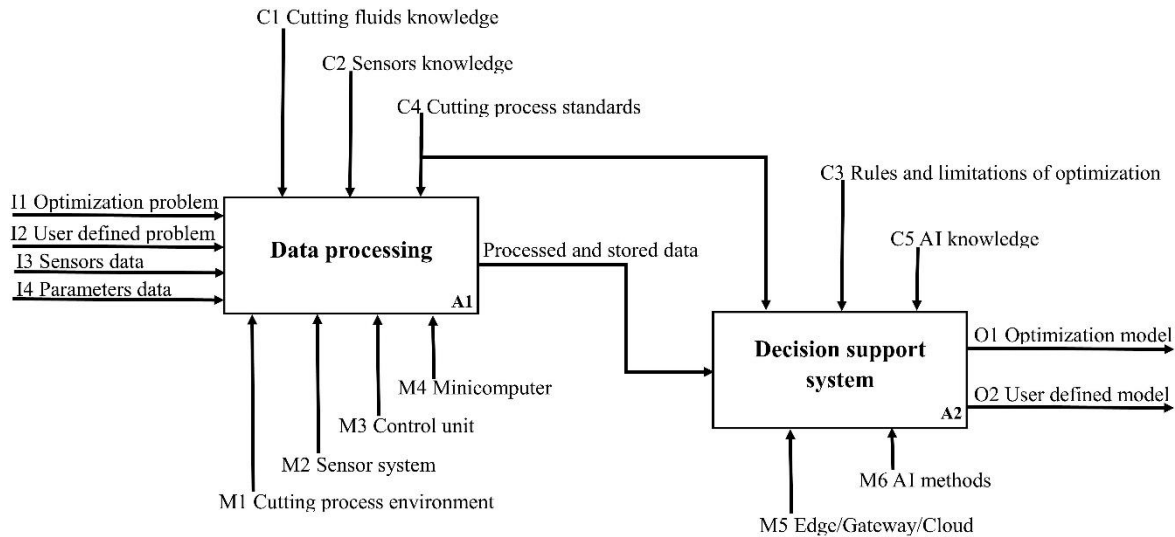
C1 Cutting fluids knowledge

C2 Sensors knowledge

C4 Cutting process standards

C3 Rules and limitations of optimization

I1 Optimization problem

I2 User defined problem

I3 Sensors data

I4 Parameters data

Data processing

A1

Processed and stored data

C5 AI knowledge

Decision support system

A2

O1 Optimization model

O2 User defined model

M4 Minicomputer

M3 Control unit

M2 Sensor system

M1 Cutting process environment

M6 AI methods

M5 Edge/Gateway/Cloud